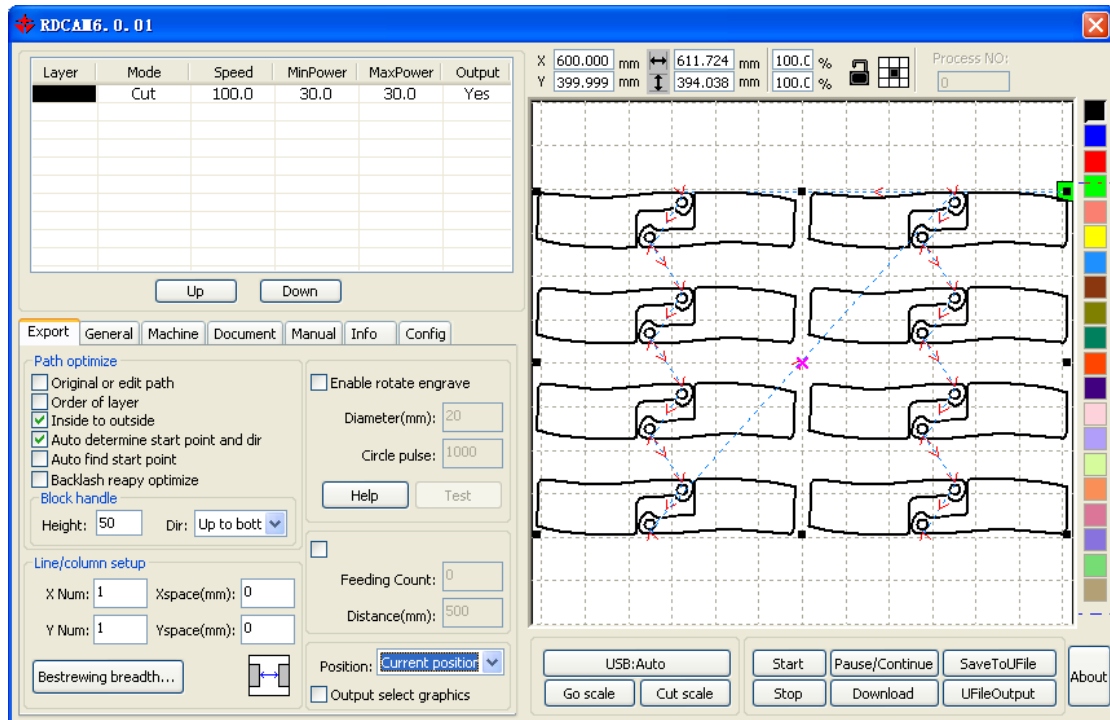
RDCAM6.0.01

| Layer | Mode | Speed | MinPower | MaxPower | Output |
|---|---|---|---|---|---|
| | Cut | 100.0 | 30.0 | 30.0 | Yes |

Up Down

Export General Machine Document Manual Info Config

Path optimize
Original or edit path
Order of layer
Inside to outside
Auto determine start point and dir
Auto find start point
Backlash reapy optimize
Block handle
Height: 50 Dir: Up to bott

Line/column setup
X Num: 1 Xspace(mm): 0
Y Num: 1 Yspace(mm): 0
Bestrewing breadth...

Enable rotate engrave
Diameter(mm): 20
Circle pulse: 1000
Help Test

Feeding Count: 0
Distance(mm): 500

Position: Current position
Output select graphics

X 600.000 mm 611.724 mm 100.0 %
Y 399.999 mm 394.038 mm 100.0 %
Process NO:
0

USB:Auto
Go scale Cut scale
Start Pause/Continue SaveToUFile
Stop Download UFileOutput
About